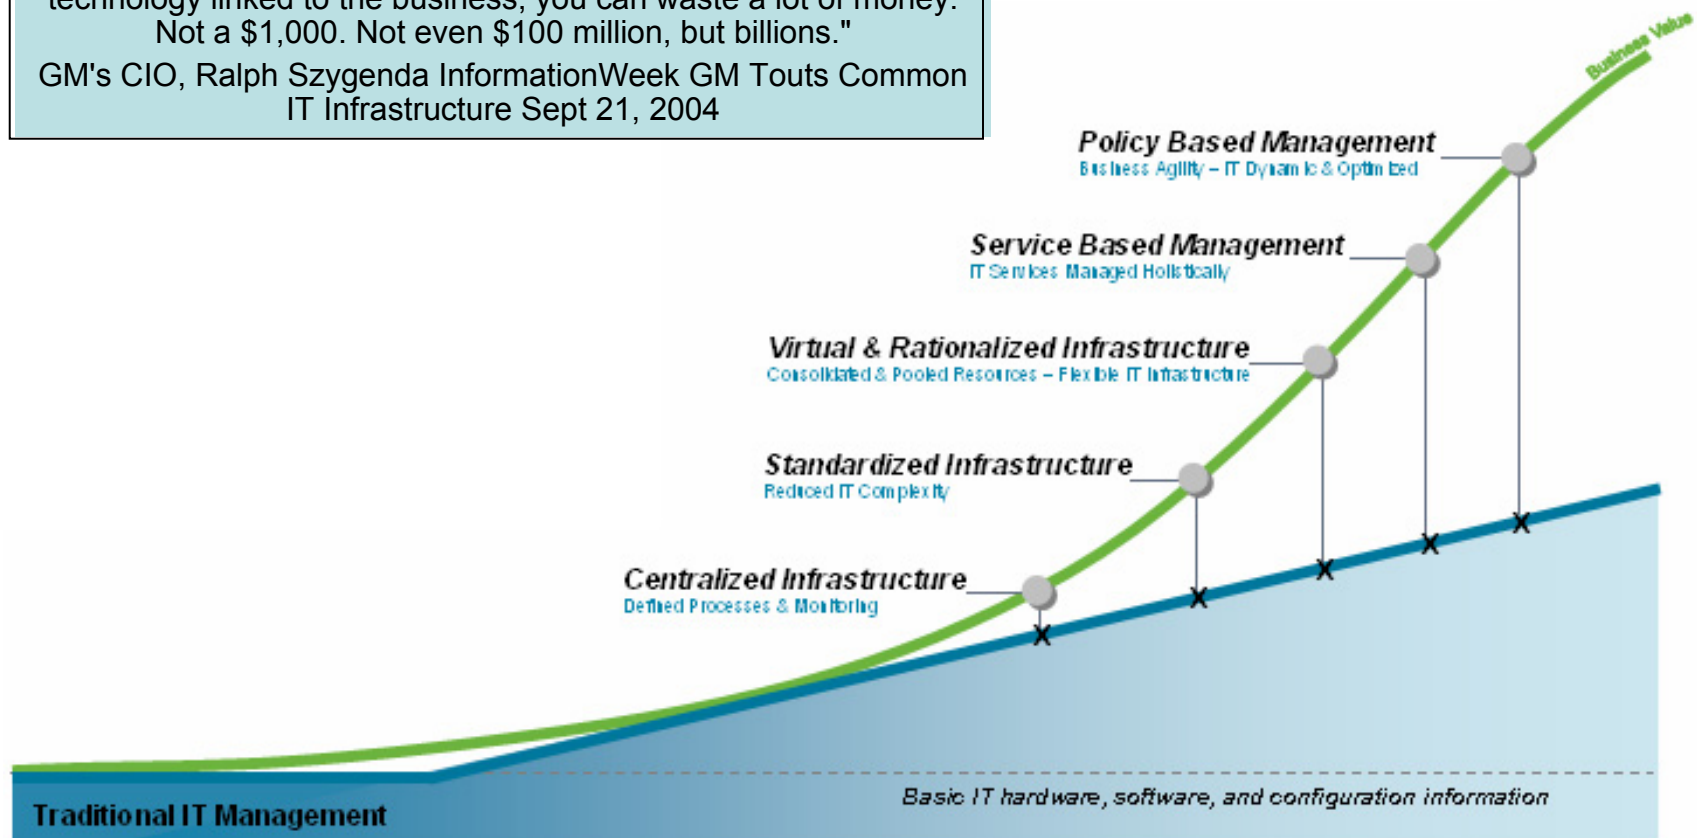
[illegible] technology linked to the business, you can waste a lot of money. Not a $1,000. Not even $100 million, but billions."

GM's CIO, Ralph Szygenda InformationWeek GM Touts Common IT Infrastructure Sept 21, 2004

Business Value

Policy Based Management
Business Agility – IT Dynamic & Optimized

Service Based Management
IT Services Managed Holistically

Virtual & Rationalized Infrastructure
Consolidated & Pooled Resources – Flexible IT Infrastructure

Standardized Infrastructure
Reduced IT Complexity

Centralized Infrastructure
Defined Processes & Monitoring

Traditional IT Management

Basic IT hardware, software, and configuration information